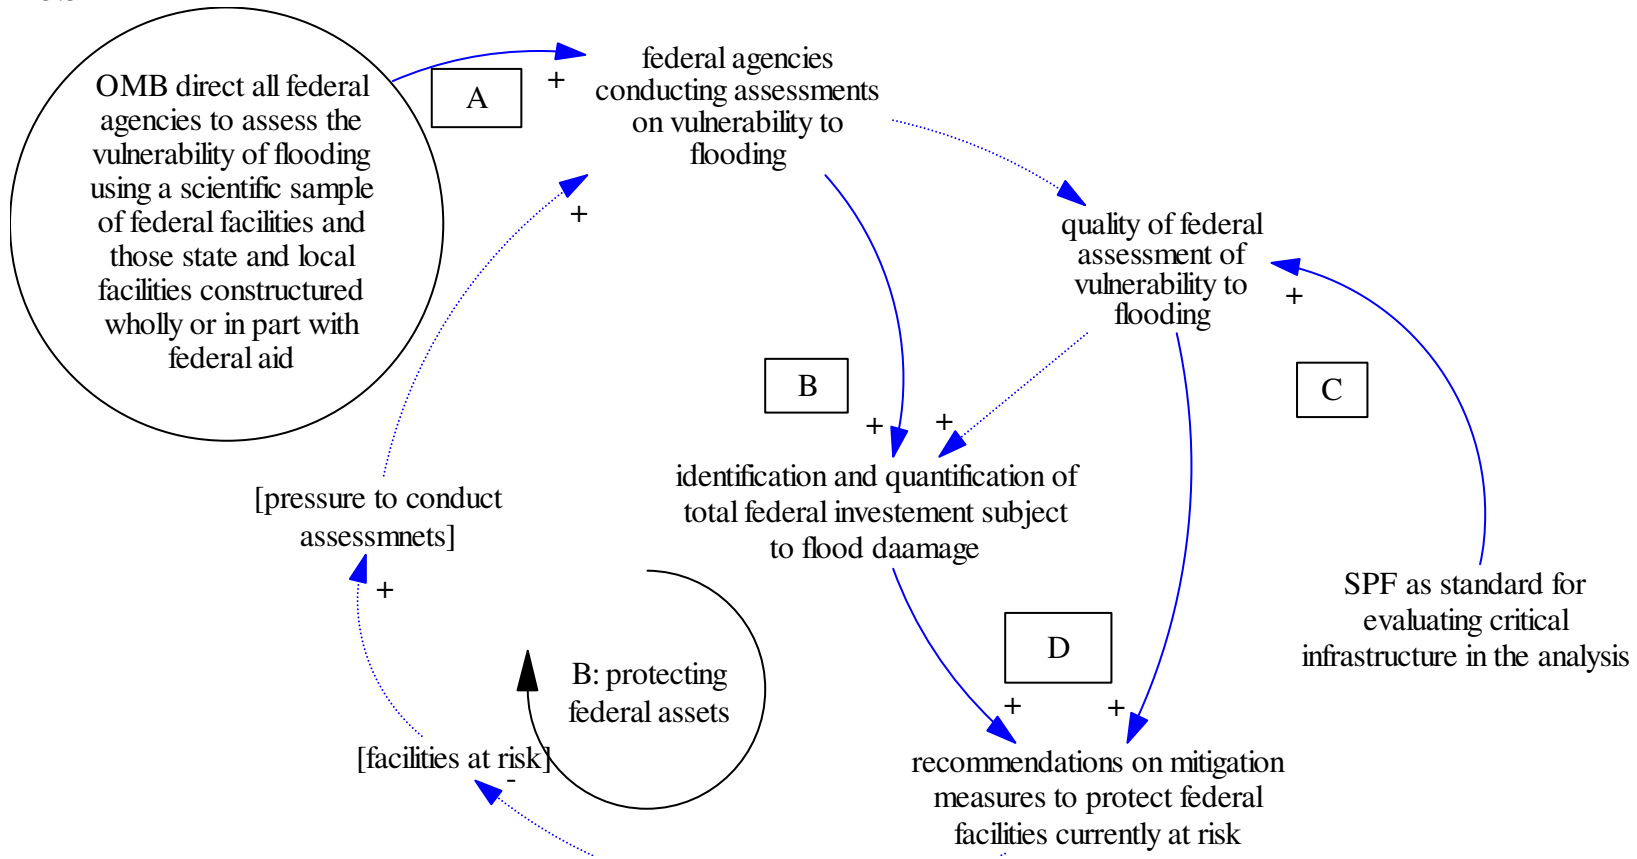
OMB direct all federal agencies to assess the vulnerability of flooding using a scientific sample of federal facilities and those state and local facilities constructed wholly or in part with federal aid

A

+

federal agencies conducting assessments on vulnerability to flooding

+

quality of federal assessment of vulnerability to flooding

+

B

C

+

+

identification and quantification of total federal investement subject to flood daamage

[pressure to conduct assessmnets]

+

SPF as standard for evaluating critical infrastructure in the analysis

D

B: protecting federal assets

+

+

[facilities at risk]

-

recommendations on mitigation measures to protect federal facilities currently at risk